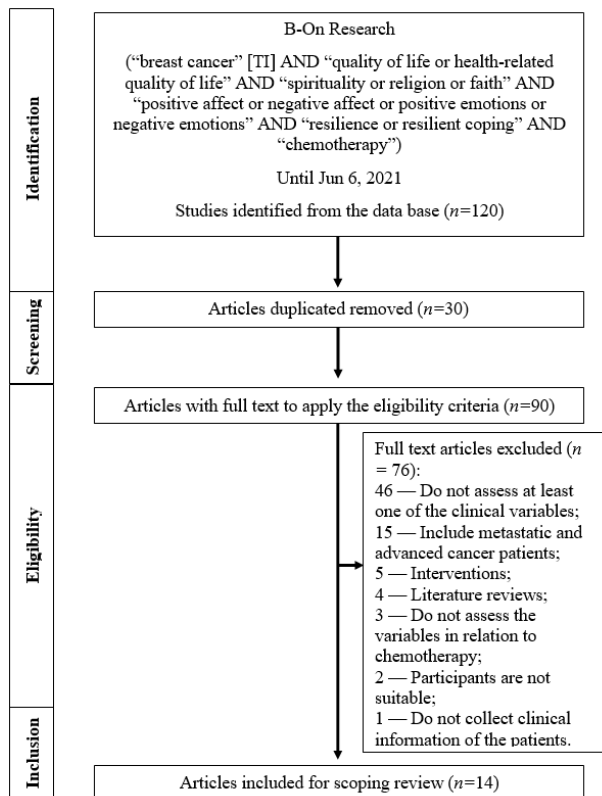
Identification

B-On Research

(“breast cancer” [TI] AND “quality of life or health-related quality of life” AND “spirituality or religion or faith” AND “positive affect or negative affect or positive emotions or negative emotions” AND “resilience or resilient coping” AND “chemotherapy”)

Until Jun 6, 2021

Studies identified from the data base ($n$=120)

Screening

Articles duplicated removed ($n$=30)

Eligibility

Articles with full text to apply the eligibility criteria ($n$=90)

Full text articles excluded ($n$ = 76):
46 — Do not assess at least one of the clinical variables;
15 — Include metastatic and advanced cancer patients;
5 — Interventions;
4 — Literature reviews;
3 — Do not assess the variables in relation to chemotherapy;
2 — Participants are not suitable;
1 — Do not collect clinical information of the patients.

Inclusion

Articles included for scoping review ($n$=14)